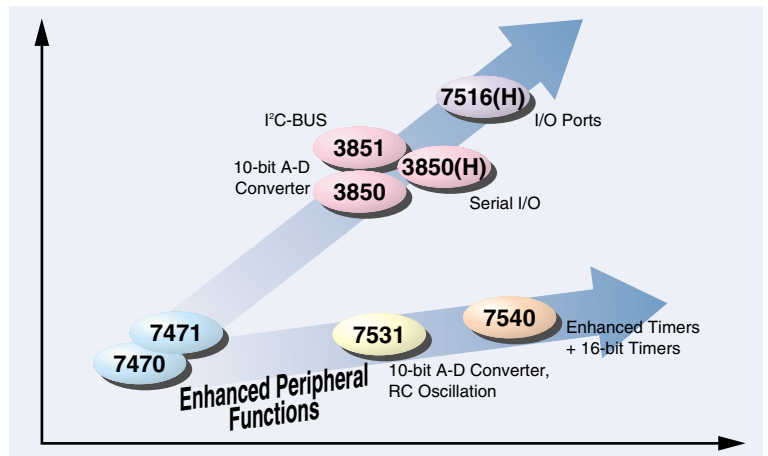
7516(H)

I/O Ports

I$^2$C-BUS

3851

3850(H)

10-bit A-D Converter

3850

Serial I/O

7471

7470

7531

7540

Enhanced Timers + 16-bit Timers

10-bit A-D Converter, RC Oscillation

Enhanced Peripheral Functions